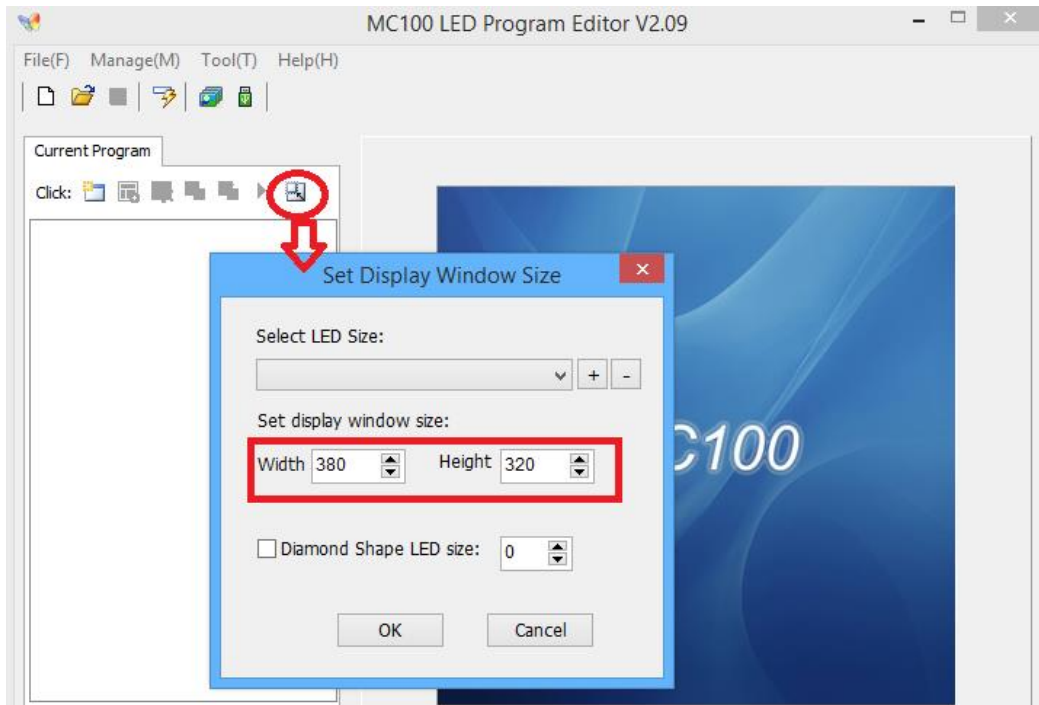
MC100 LED Program Editor V2.09

File(F) Manage(M) Tool(T) Help(H)

Current Program

Click:

Set Display Window Size

Select LED Size:

+ -

Set display window size:

Width 380 Height 320

Diamond Shape LED size: 0

OK Cancel

C100